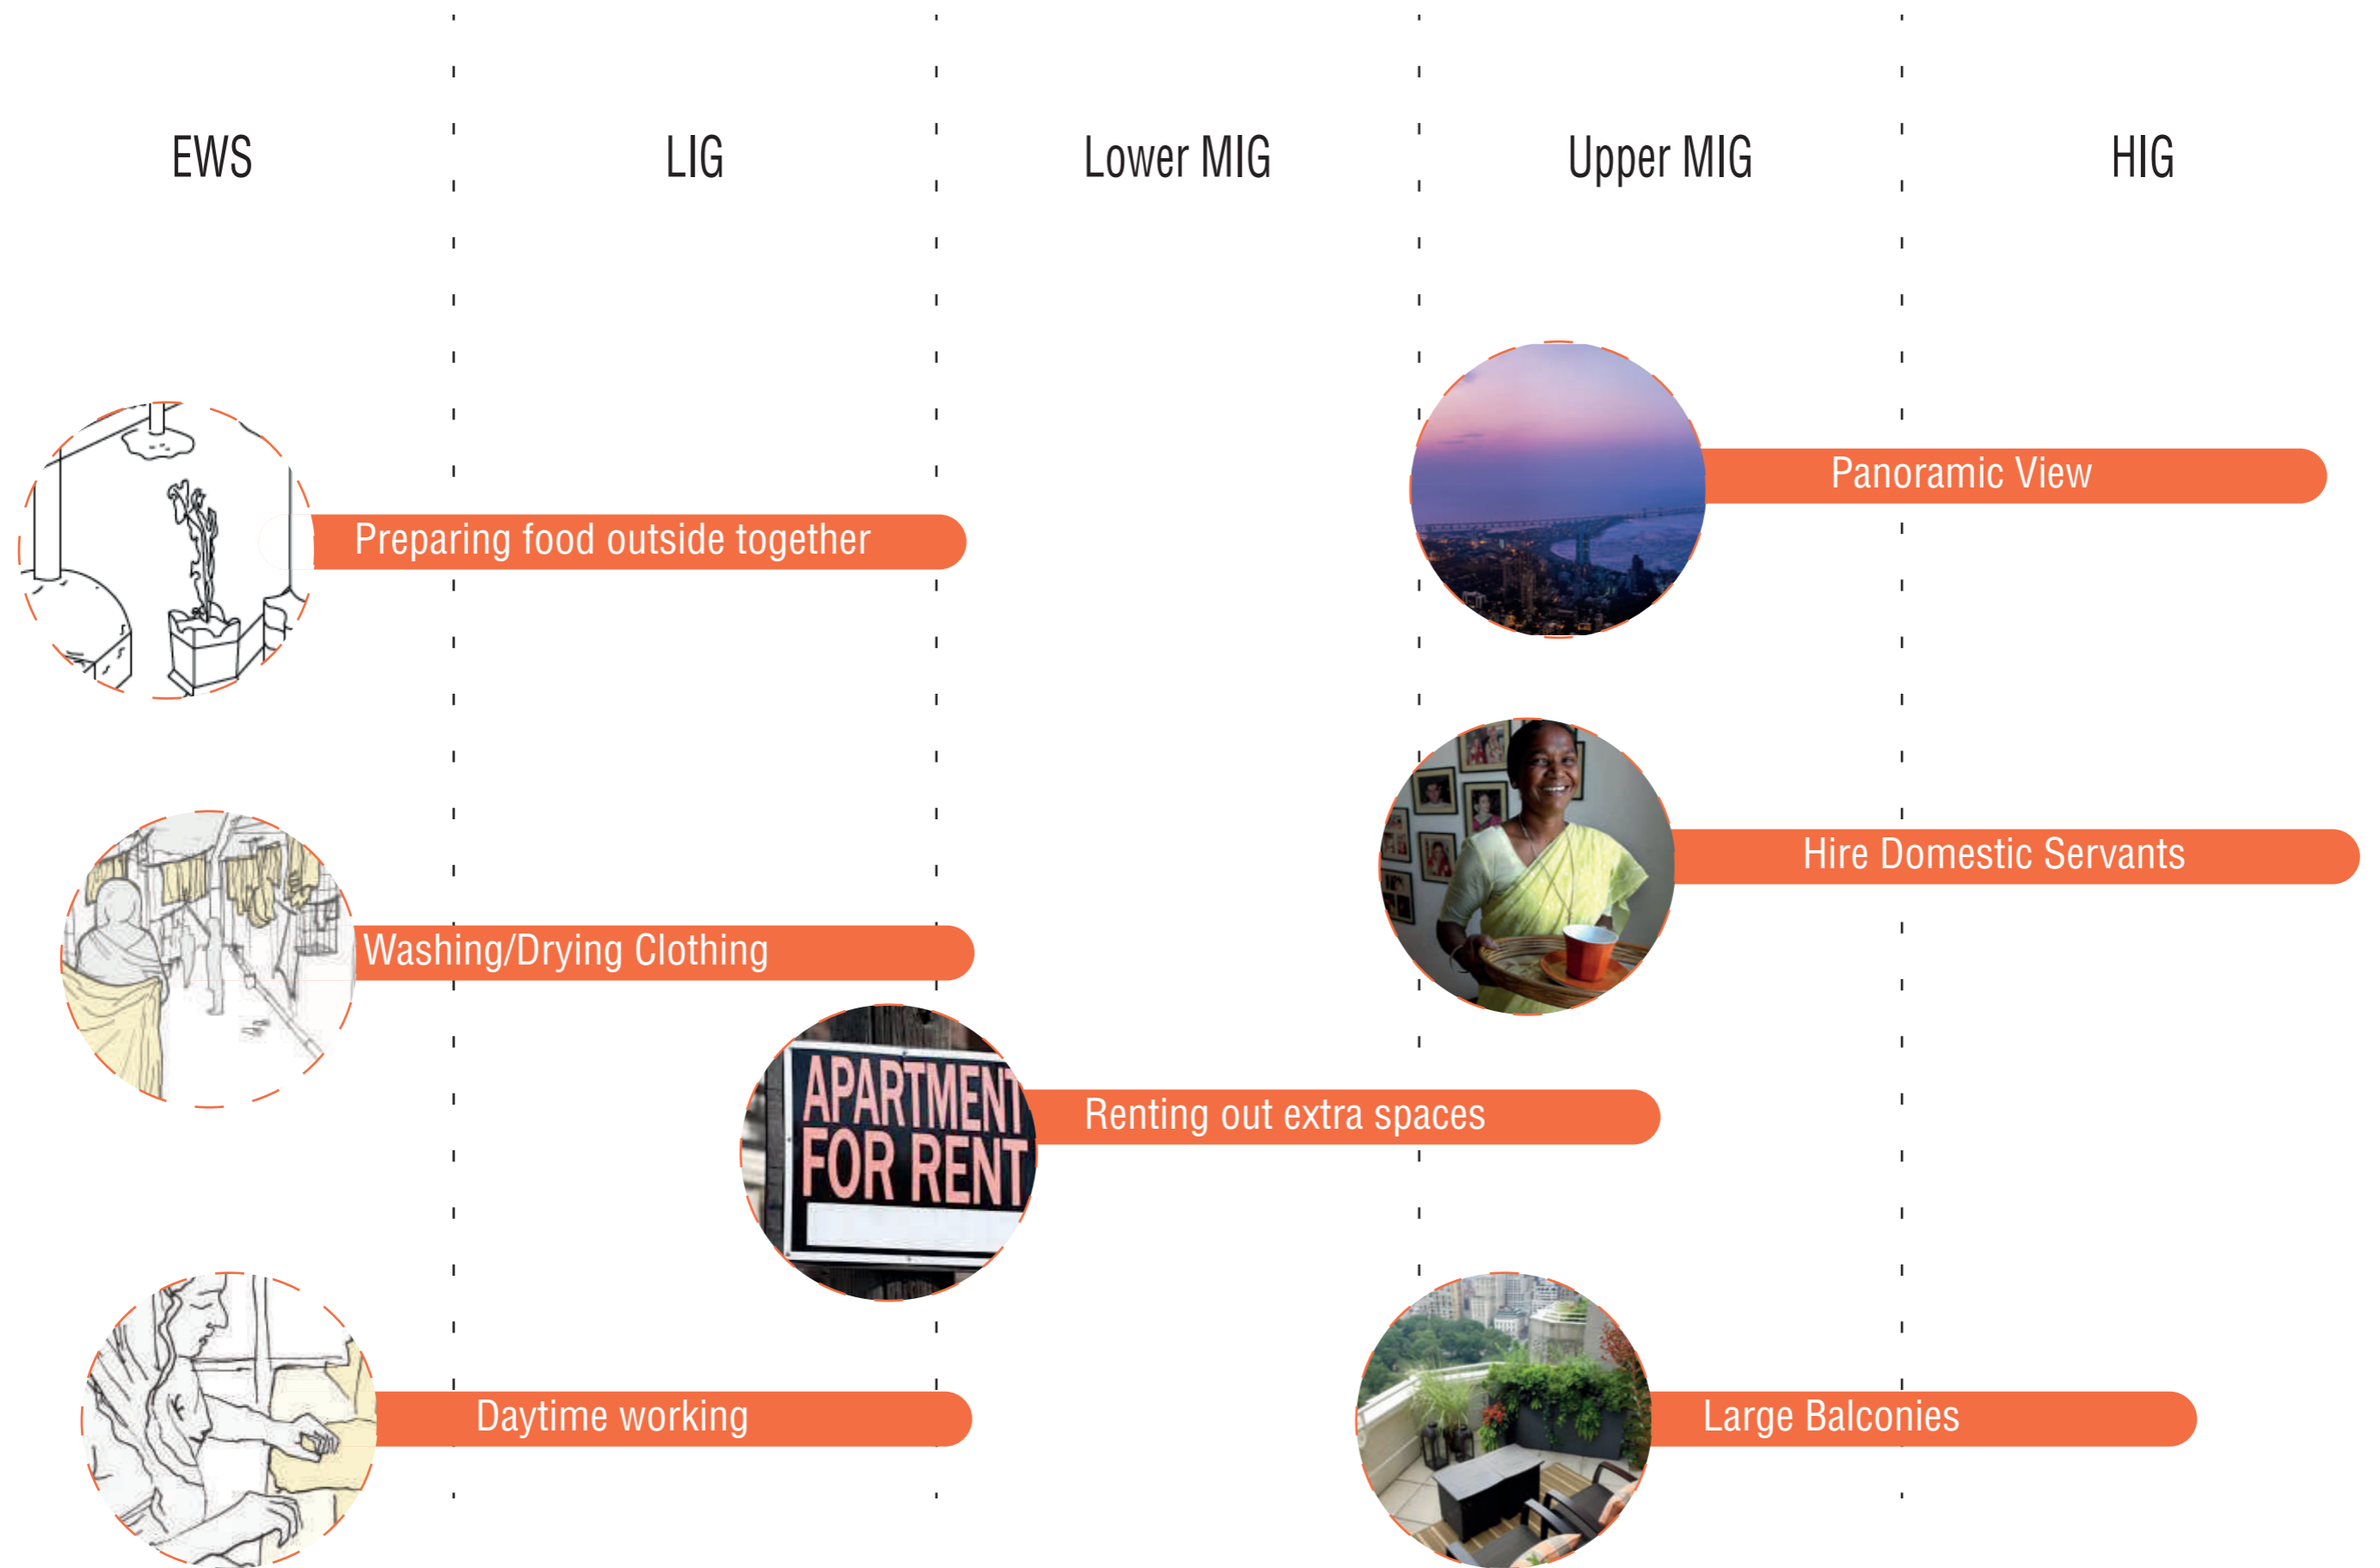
EWS

LIG

Lower MIG

Upper MIG

HIG

Panoramic View

Preparing food outside together

Hire Domestic Servants

Washing/Drying Clothing

APARTMENT FOR RENT

Renting out extra spaces

Daytime working

Large Balconies